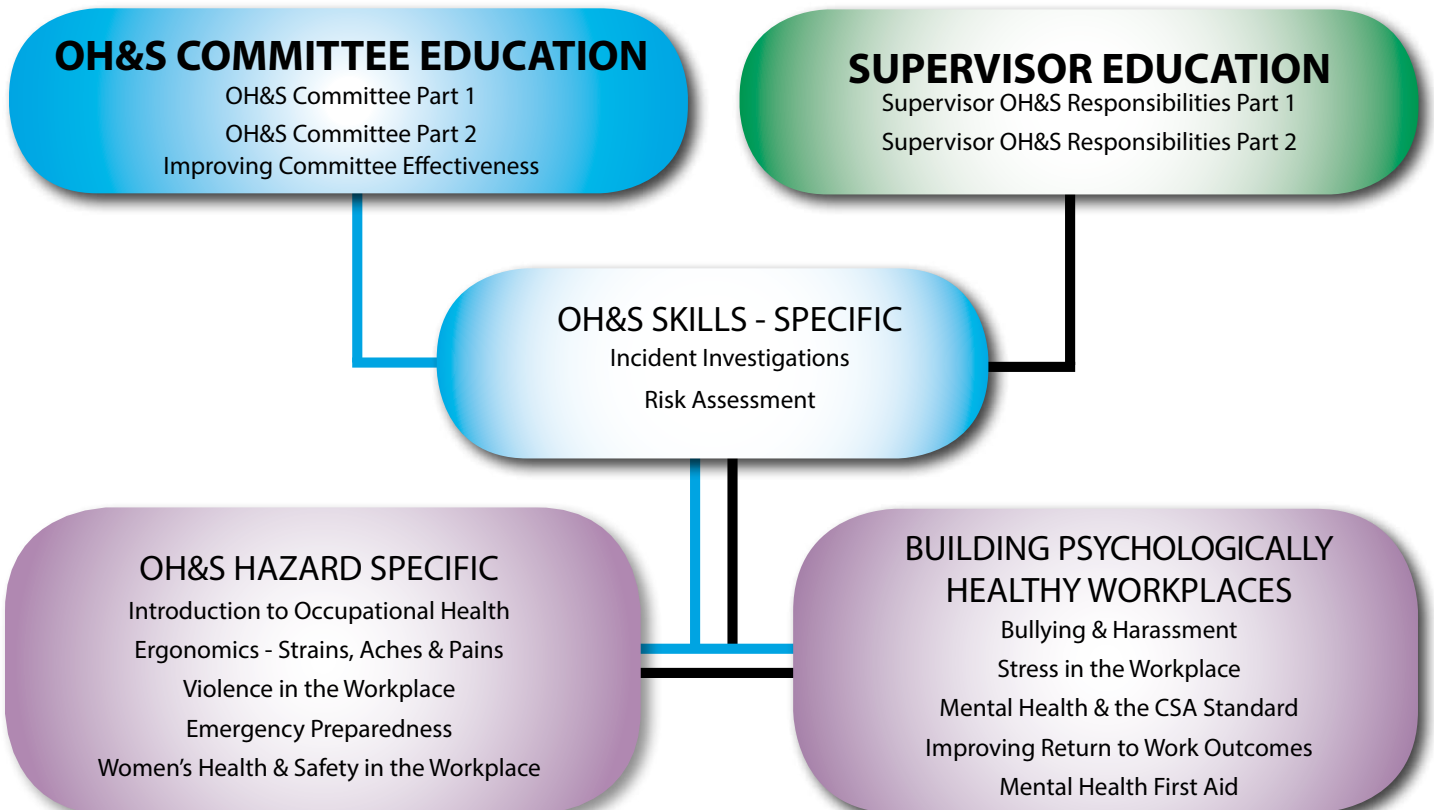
OH&S COMMITTEE EDUCATION
OH&S Committee Part 1
OH&S Committee Part 2
Improving Committee Effectiveness

SUPERVISOR EDUCATION
Supervisor OH&S Responsibilities Part 1
Supervisor OH&S Responsibilities Part 2

OH&S SKILLS - SPECIFIC
Incident Investigations
Risk Assessment

OH&S HAZARD SPECIFIC
Introduction to Occupational Health
Ergonomics - Strains, Aches & Pains
Violence in the Workplace
Emergency Preparedness
Women's Health & Safety in the Workplace

BUILDING PSYCHOLOGICALLY HEALTHY WORKPLACES
Bullying & Harassment
Stress in the Workplace
Mental Health & the CSA Standard
Improving Return to Work Outcomes
Mental Health First Aid